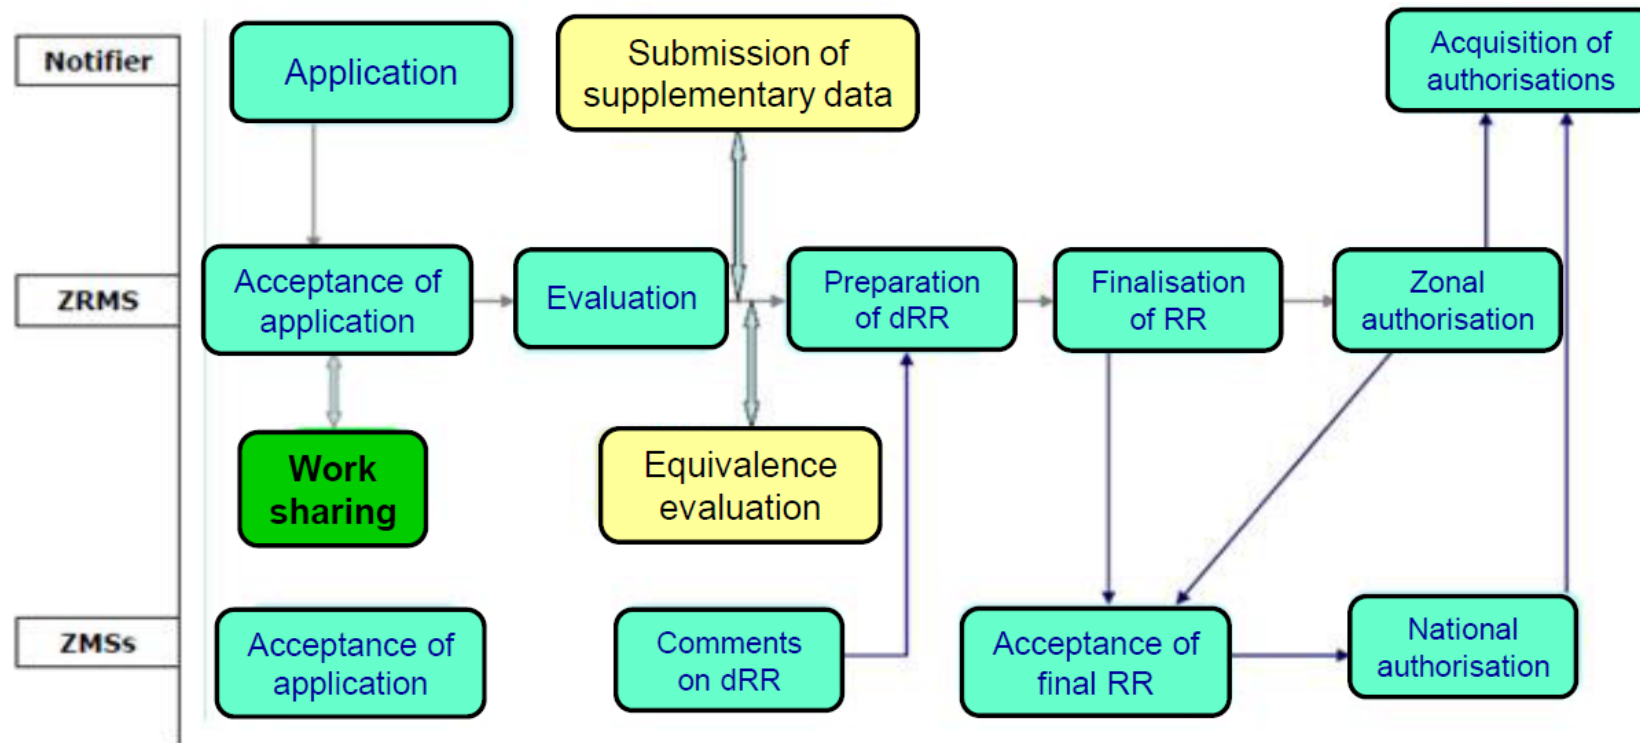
Notifier

ZRMS

ZMSs

Application

Submission of supplementary data

Acquisition of authorisations

Acceptance of application

Evaluation

Preparation of dRR

Finalisation of RR

Zonal authorisation

Work sharing

Equivalence evaluation

Acceptance of application

Comments on dRR

Acceptance of final RR

National authorisation